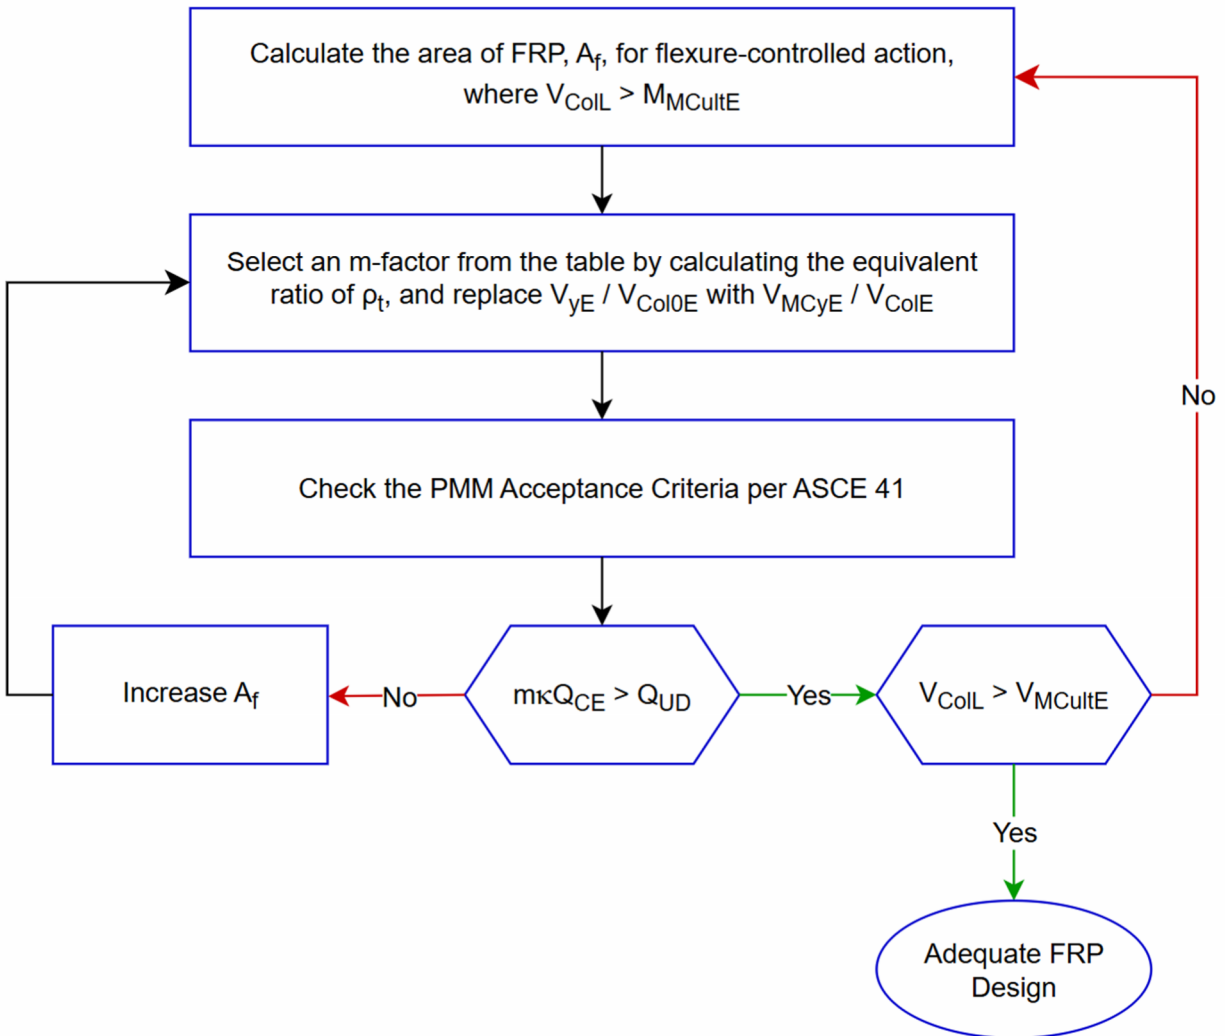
Calculate the area of FRP, $A_f$, for flexure-controlled action, where $V_{ColL} > M_{MCultE}$

Select an m-factor from the table by calculating the equivalent ratio of $\rho_t$, and replace $V_{yE} / V_{Col0E}$ with $V_{MCyE} / V_{ColE}$

Check the PMM Acceptance Criteria per ASCE 41

Increase $A_f$

No

$m\kappa Q_{CE} > Q_{UD}$

Yes

$V_{ColL} > V_{MCultE}$

No

Yes

Adequate FRP Design